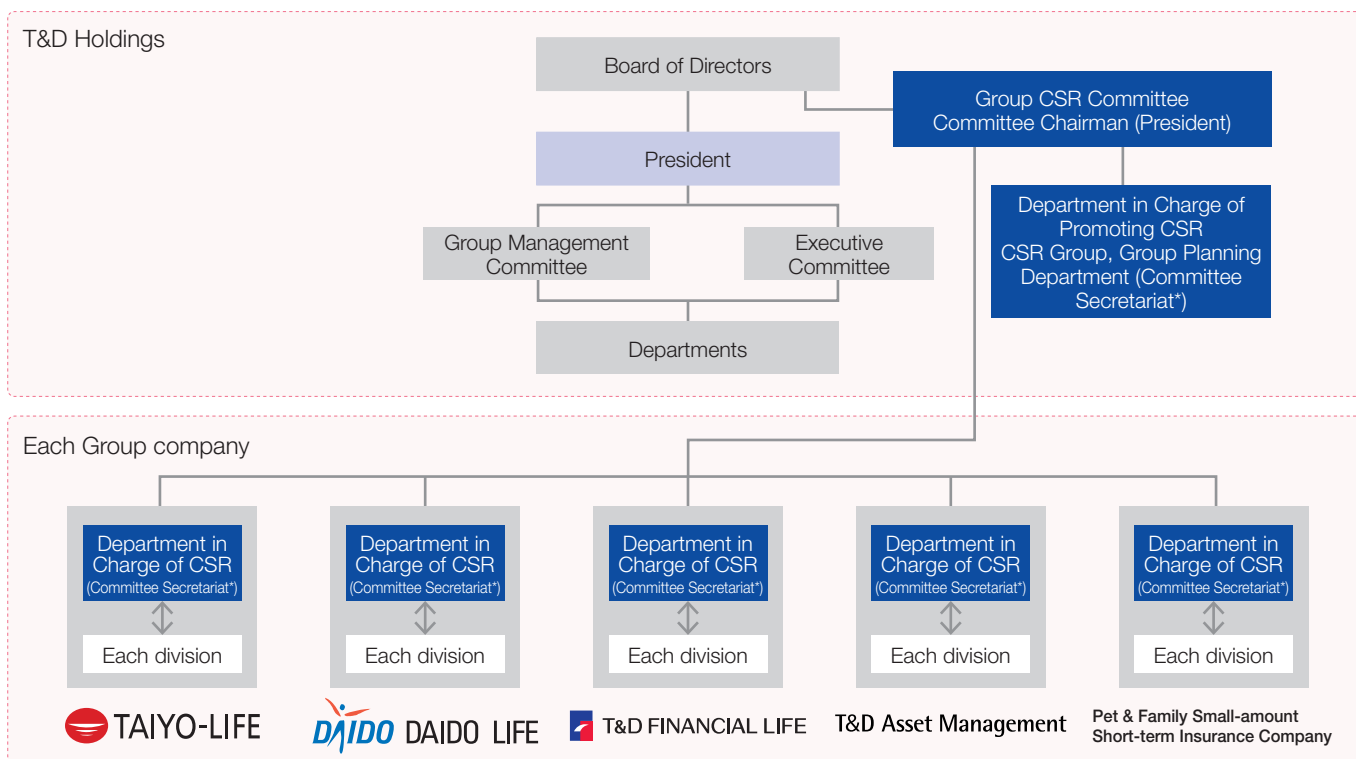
T&D Holdings

Board of Directors

Group CSR Committee
Committee Chairman (President)

President

Department in Charge of Promoting CSR
CSR Group, Group Planning Department (Committee Secretariat*)

Group Management Committee

Executive Committee

Departments

Each Group company

Department in Charge of CSR
(Committee Secretariat*)

Each division

Department in Charge of CSR
(Committee Secretariat*)

Each division

Department in Charge of CSR
(Committee Secretariat*)

Each division

Department in Charge of CSR
(Committee Secretariat*)

Each division

Department in Charge of CSR
(Committee Secretariat*)

Each division

TAIYO-LIFE

DAIDO DAIDO LIFE

T&D FINANCIAL LIFE

T&D Asset Management

Pet & Family Small-amount Short-term Insurance Company